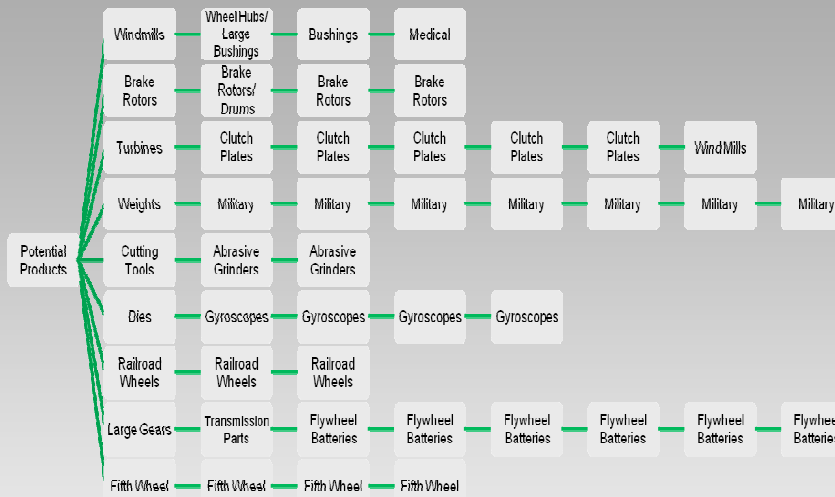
Potential Products

Windmills
Wheel Hubs/ Large Bushings
Bushings
Medical

Brake Rotors
Brake Rotors/ Drums
Brake Rotors
Brake Rotors

Turbines
Clutch Plates
Clutch Plates
Clutch Plates
Clutch Plates
Clutch Plates
Wind Mills

Weights
Military
Military
Military
Military
Military
Military
Military

Cutting Tools
Abrasive Grinders
Abrasive Grinders

Dies
Gyroscopes
Gyroscopes
Gyroscopes
Gyroscopes

Railroad Wheels
Railroad Wheels
Railroad Wheels

Large Gears
Transmission Parts
Flywheel Batteries
Flywheel Batteries
Flywheel Batteries
Flywheel Batteries
Flywheel Batteries
Flywhee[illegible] Batterie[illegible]

Fifth Wheel
Fifth Wheel
Fifth Wheel
Fifth Wheel